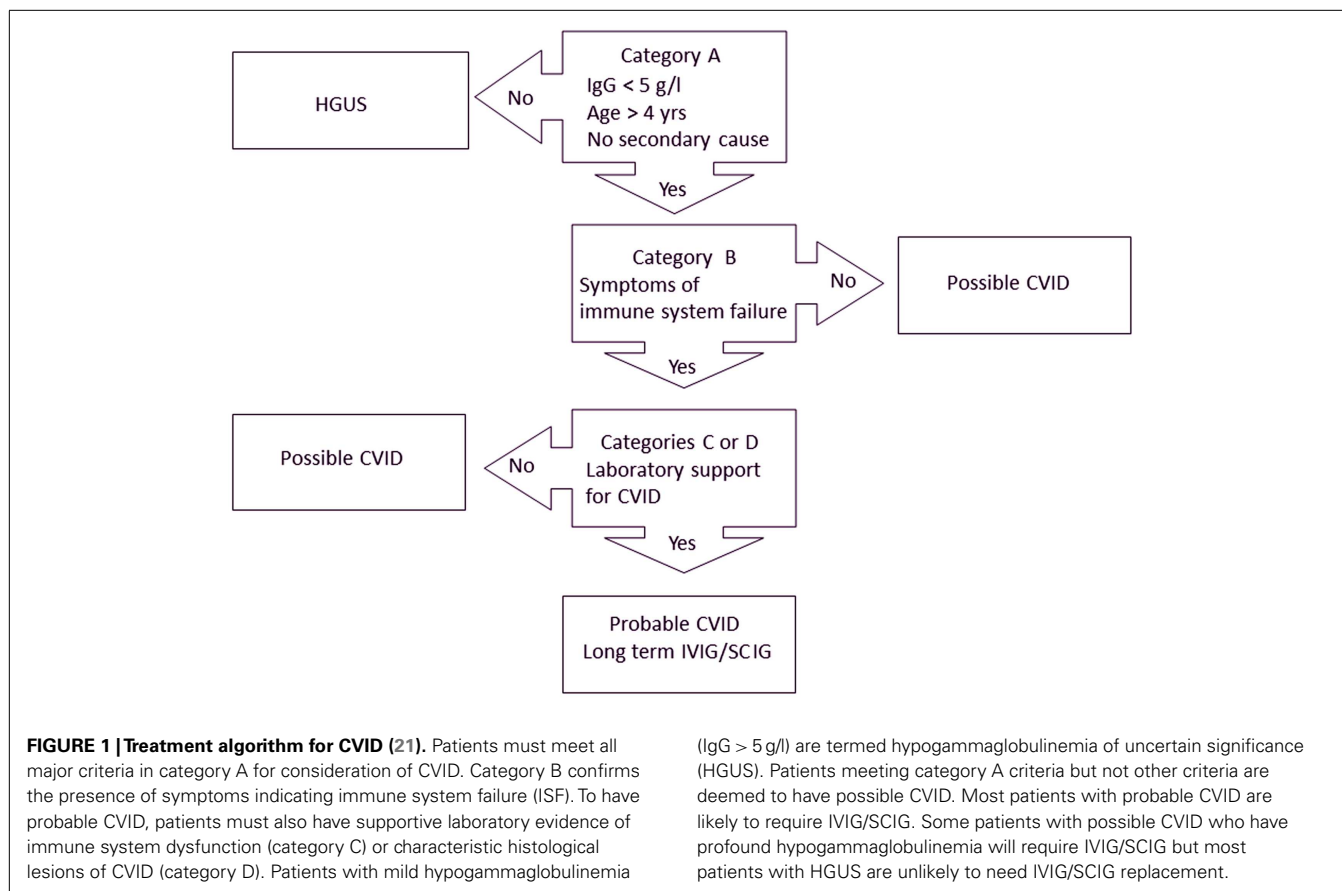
HGUS

No

Category A
IgG < 5 g/l
Age > 4 yrs
No secondary cause

Yes

Category B
Symptoms of immune system failure

No

Possible CVID

Yes

Possible CVID

No

Categories C or D
Laboratory support for CVID

Yes

Probable CVID
Long term IVIG/SCIG

**FIGURE 1 | Treatment algorithm for CVID (21).** Patients must meet all major criteria in category A for consideration of CVID. Category B confirms the presence of symptoms indicating immune system failure (ISF). To have probable CVID, patients must also have supportive laboratory evidence of immune system dysfunction (category C) or characteristic histological lesions of CVID (category D). Patients with mild hypogammaglobulinemia (IgG > 5 g/l) are termed hypogammaglobulinemia of uncertain significance (HGUS). Patients meeting category A criteria but not other criteria are deemed to have possible CVID. Most patients with probable CVID are likely to require IVIG/SCIG. Some patients with possible CVID who have profound hypogammaglobulinemia will require IVIG/SCIG but most patients with HGUS are unlikely to need IVIG/SCIG replacement.